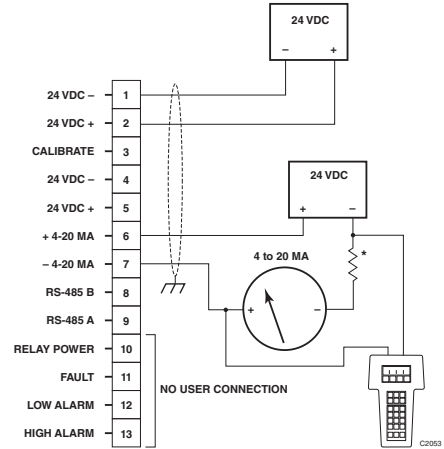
24 VDC
–
+

24 VDC – 1
24 VDC + 2
CALIBRATE 3
24 VDC – 4
24 VDC + 5
+ 4-20 MA 6
– 4-20 MA 7
RS-485 B 8
RS-485 A 9
RELAY POWER 10
FAULT 11
LOW ALARM 12
HIGH ALARM 13

24 VDC
+
–

4 to 20 MA
+
–
*

NO USER CONNECTION

C2053